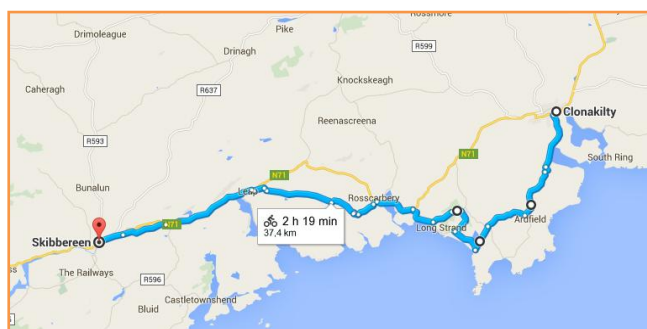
Rossmore
Drimoleague
Pike
Drinagh
R599
Caheragh
R637
Knockskeagh
Reenascreena
Clonakilty
R593
N71
South Ring
N71
Bunalun
Leap
Rosscarbery
Ardfield
2 h 19 min
37,4 km
Long Strand
Skibbereen
N71
The Railways
R596
Castletownshend
Bluid